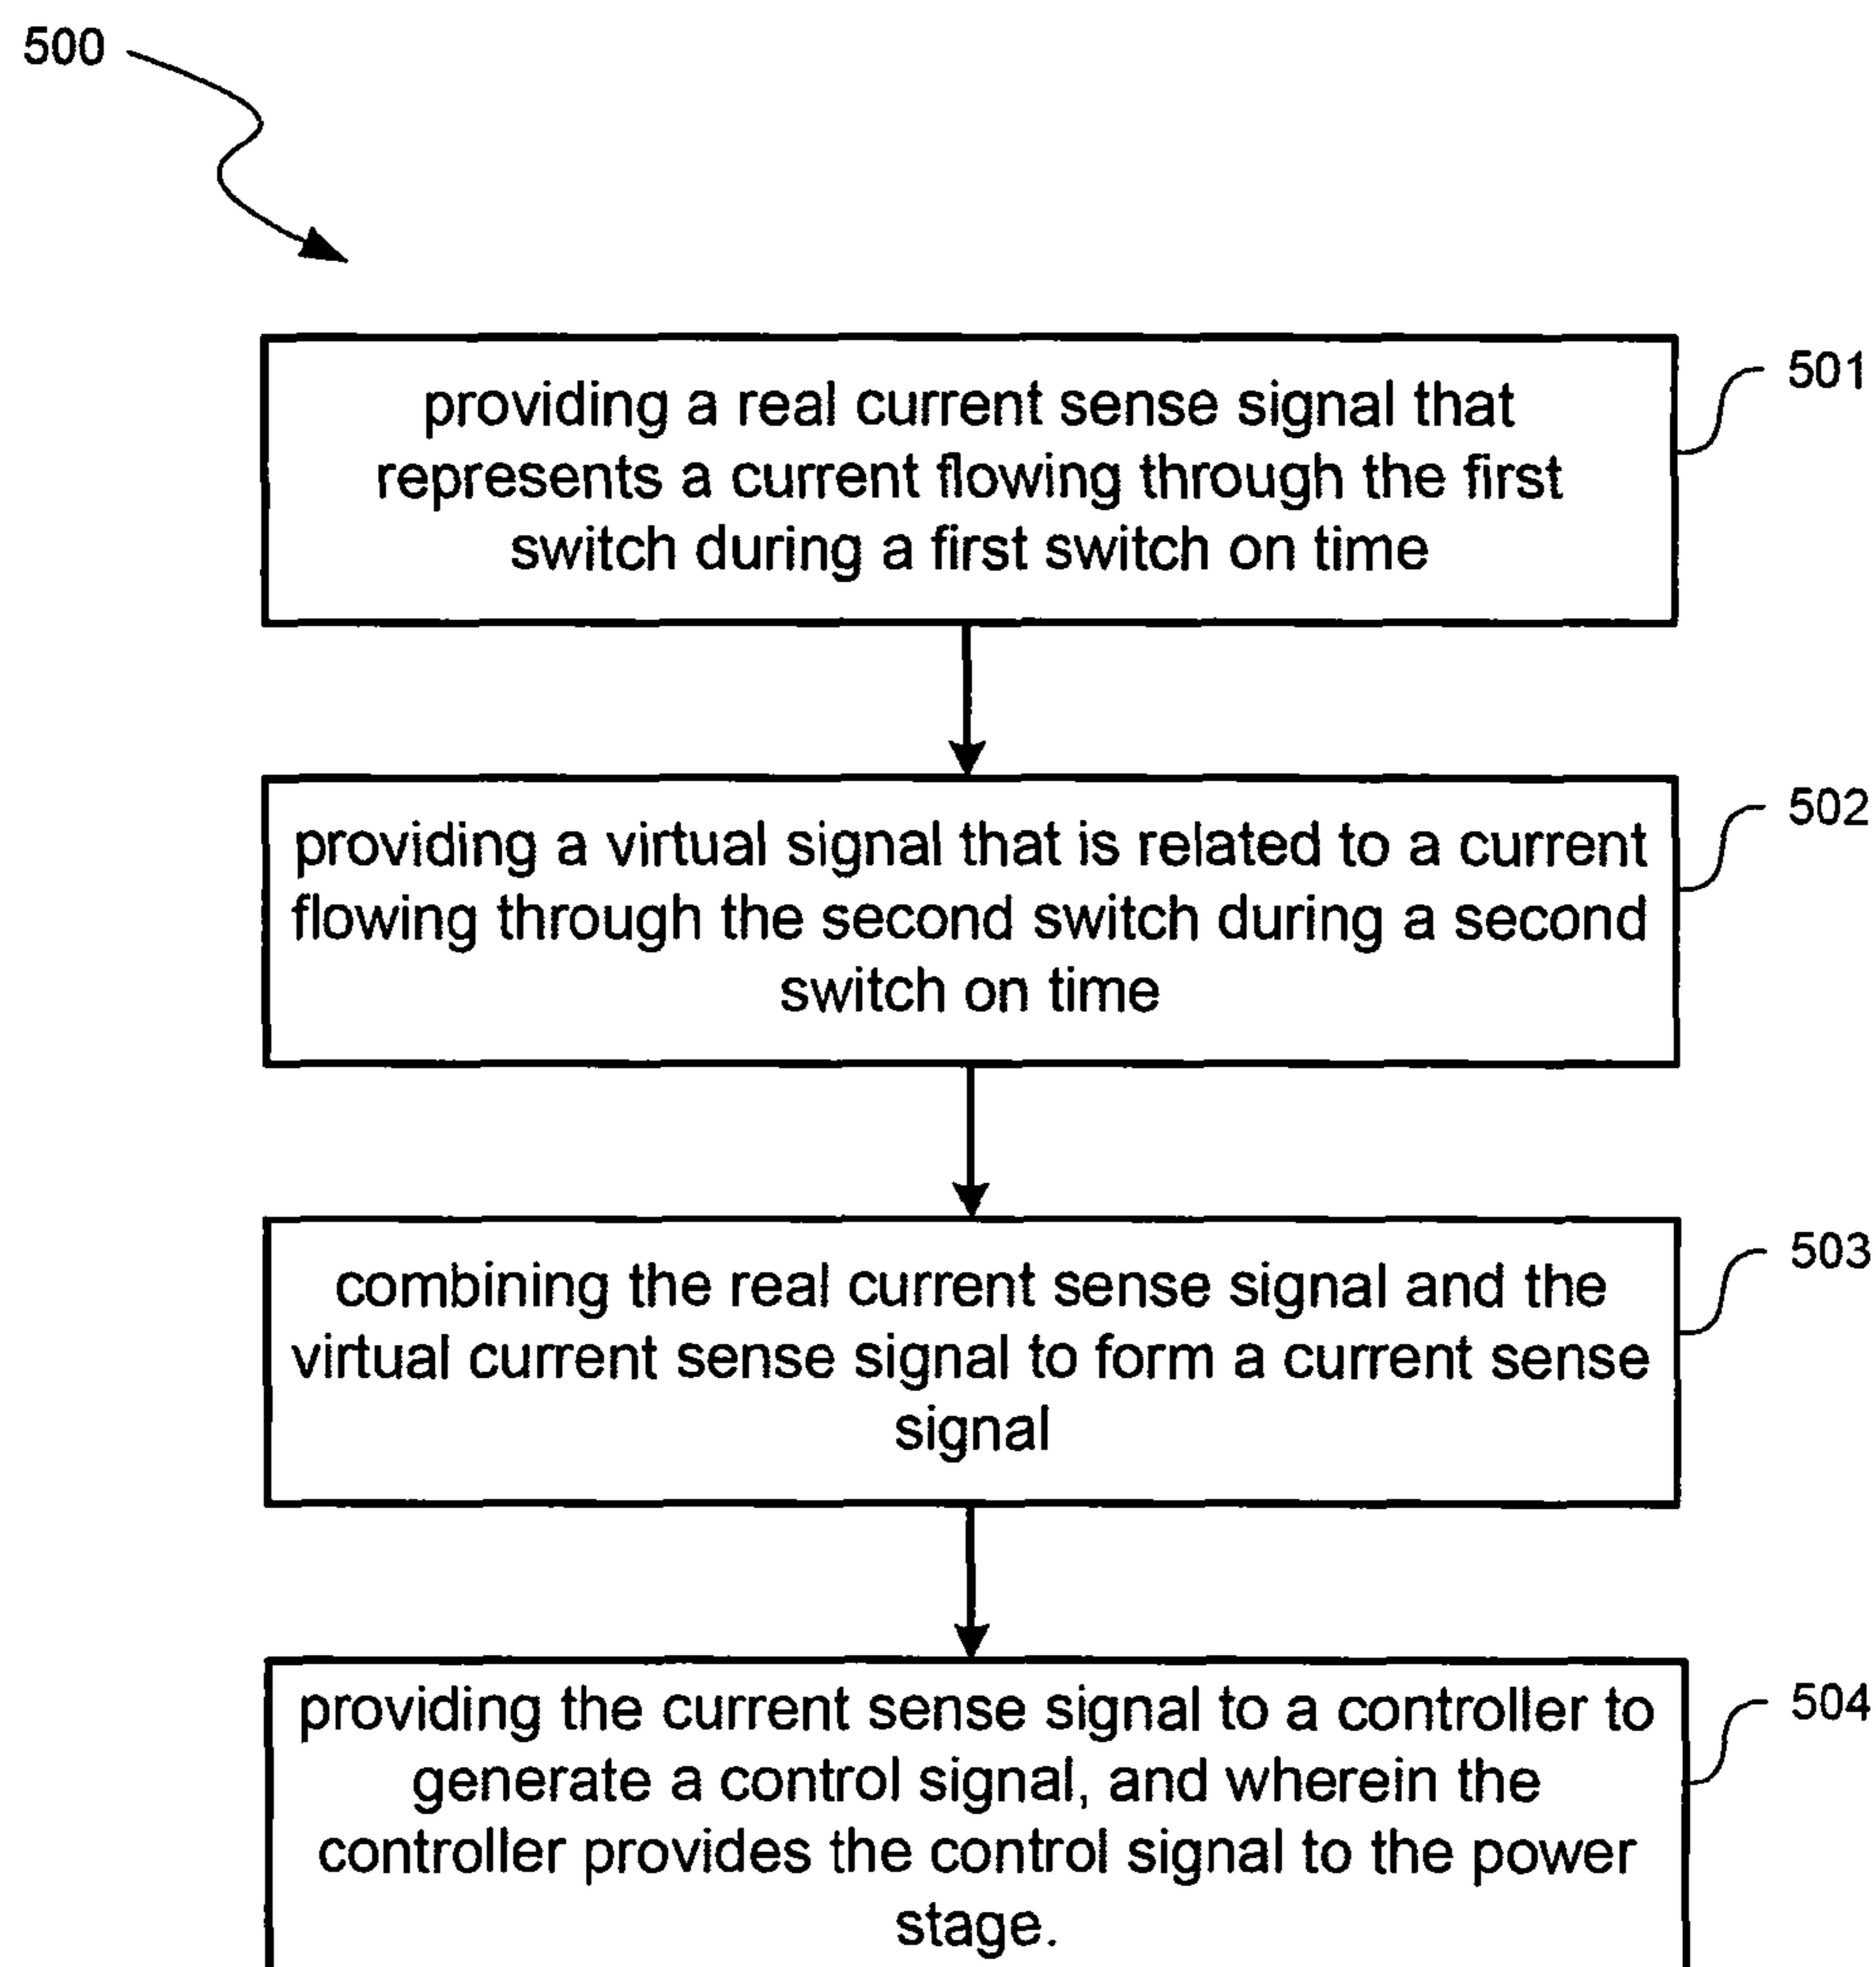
500

providing a real current sense signal that represents a current flowing through the first switch during a first switch on time

501

providing a virtual signal that is related to a current flowing through the second switch during a second switch on time

502

combining the real current sense signal and the virtual current sense signal to form a current sense signal

503

providing the current sense signal to a controller to generate a control signal, and wherein the controller provides the control signal to the power stage.

504